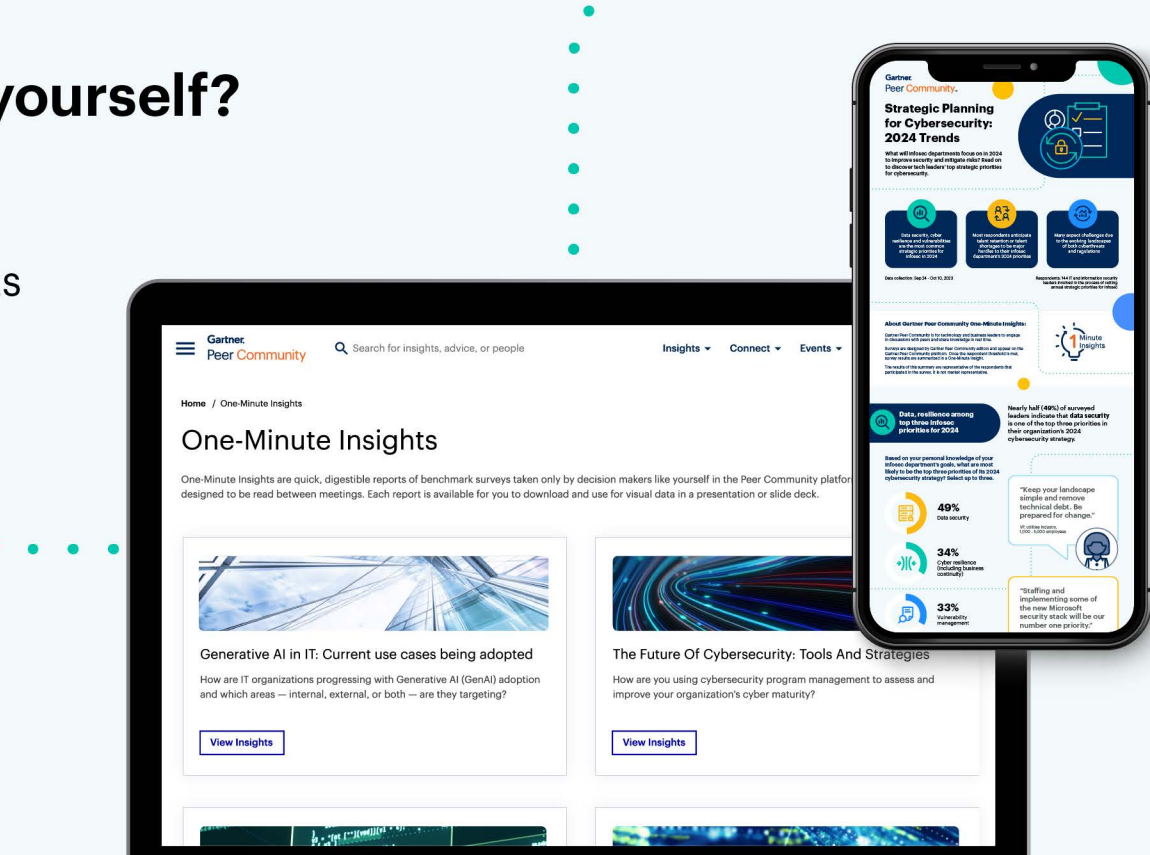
yourself?

s

Gartner. Peer Community

Search for insights, advice, or people

Insights Connect Events

Home / One-Minute Insights

One-Minute Insights

One-Minute Insights are quick, digestible reports of benchmark surveys taken only by decision makers like yourself in the Peer Community platfor designed to be read between meetings. Each report is available for you to download and use for visual data in a presentation or slide deck.

Generative AI in IT: Current use cases being adopted

How are IT organizations progressing with Generative AI (GenAI) adoption and which areas — internal, external, or both — are they targeting?

View Insights

The Future Of Cybersecurity: Tools And Strategies

How are you using cybersecurity program management to assess and improve your organization's cyber maturity?

View Insights

Gartner. Peer Community.

Strategic Planning for Cybersecurity: 2024 Trends

What will infosec departments focus on in 2024 to improve security and mitigate risks? Read on to discover tech leaders' top strategic priorities for cybersecurity.

Data security, cyber resilience and vulnerabilities are the most common strategic priorities for infosec in 2024

Most respondents anticipate talent retention or talent shortages to be major hurdles to their infosec department's 2024 priorities

Many expect challenges due to the evolving landscape of both cyberthreats and regulations

Data collection: Sep 24 - Oct 10, 2023

Respondents: 144 IT and information security leaders involved in the process of setting annual strategic priorities for infosec

About Gartner Peer Community One-Minute Insights:

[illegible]

1 Minute Insights

Data, resilience among top three infosec priorities for 2024

Nearly half (49%) of surveyed leaders indicate that data security is one of the top three priorities in their organization's 2024 cybersecurity strategy.

Based on your personal knowledge of your infosec department's goals, what are most likely to be the top three priorities of its 2024 cybersecurity strategy? Select up to three.

49% Data security

34% Cyber resilience (including business continuity)

33% Vulnerability management

"Keep your landscape simple and remove technical debt. Be prepared for change."

VP, utilities industry, 1,000 - 5,000 employees

"Staffing and implementing some of the new Microsoft security stack will be our number one priority."